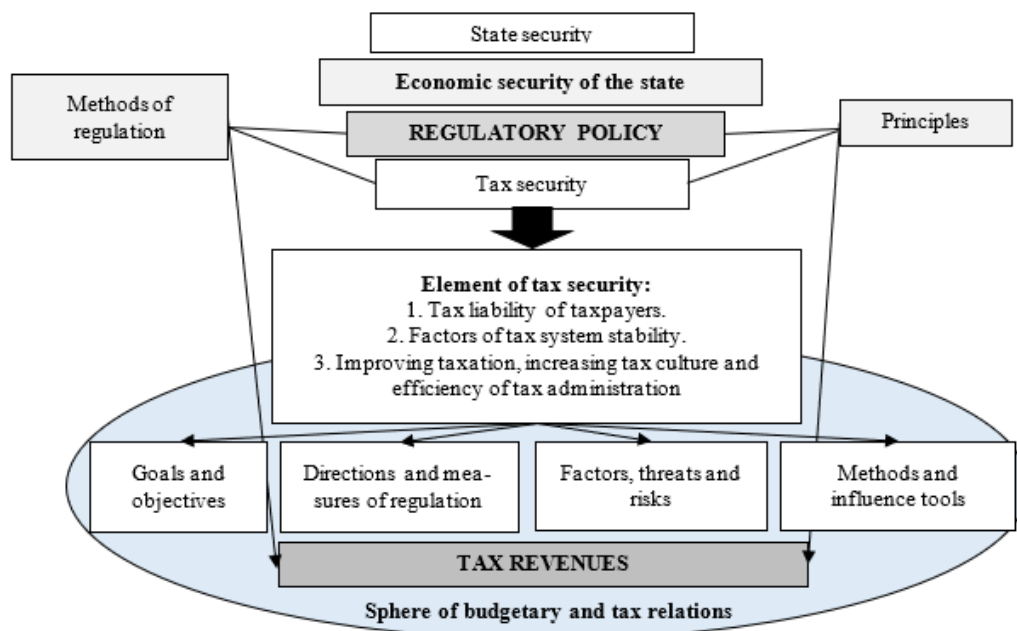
State security

Economic security of the state

Methods of regulation

REGULATORY POLICY

Principles

Tax security

**Element of tax security:**
1. Tax liability of taxpayers.
2. Factors of tax system stability.
3. Improving taxation, increasing tax culture and efficiency of tax administration

Goals and objectives

Directions and measures of regulation

Factors, threats and risks

Methods and influence tools

TAX REVENUES

Sphere of budgetary and tax relations